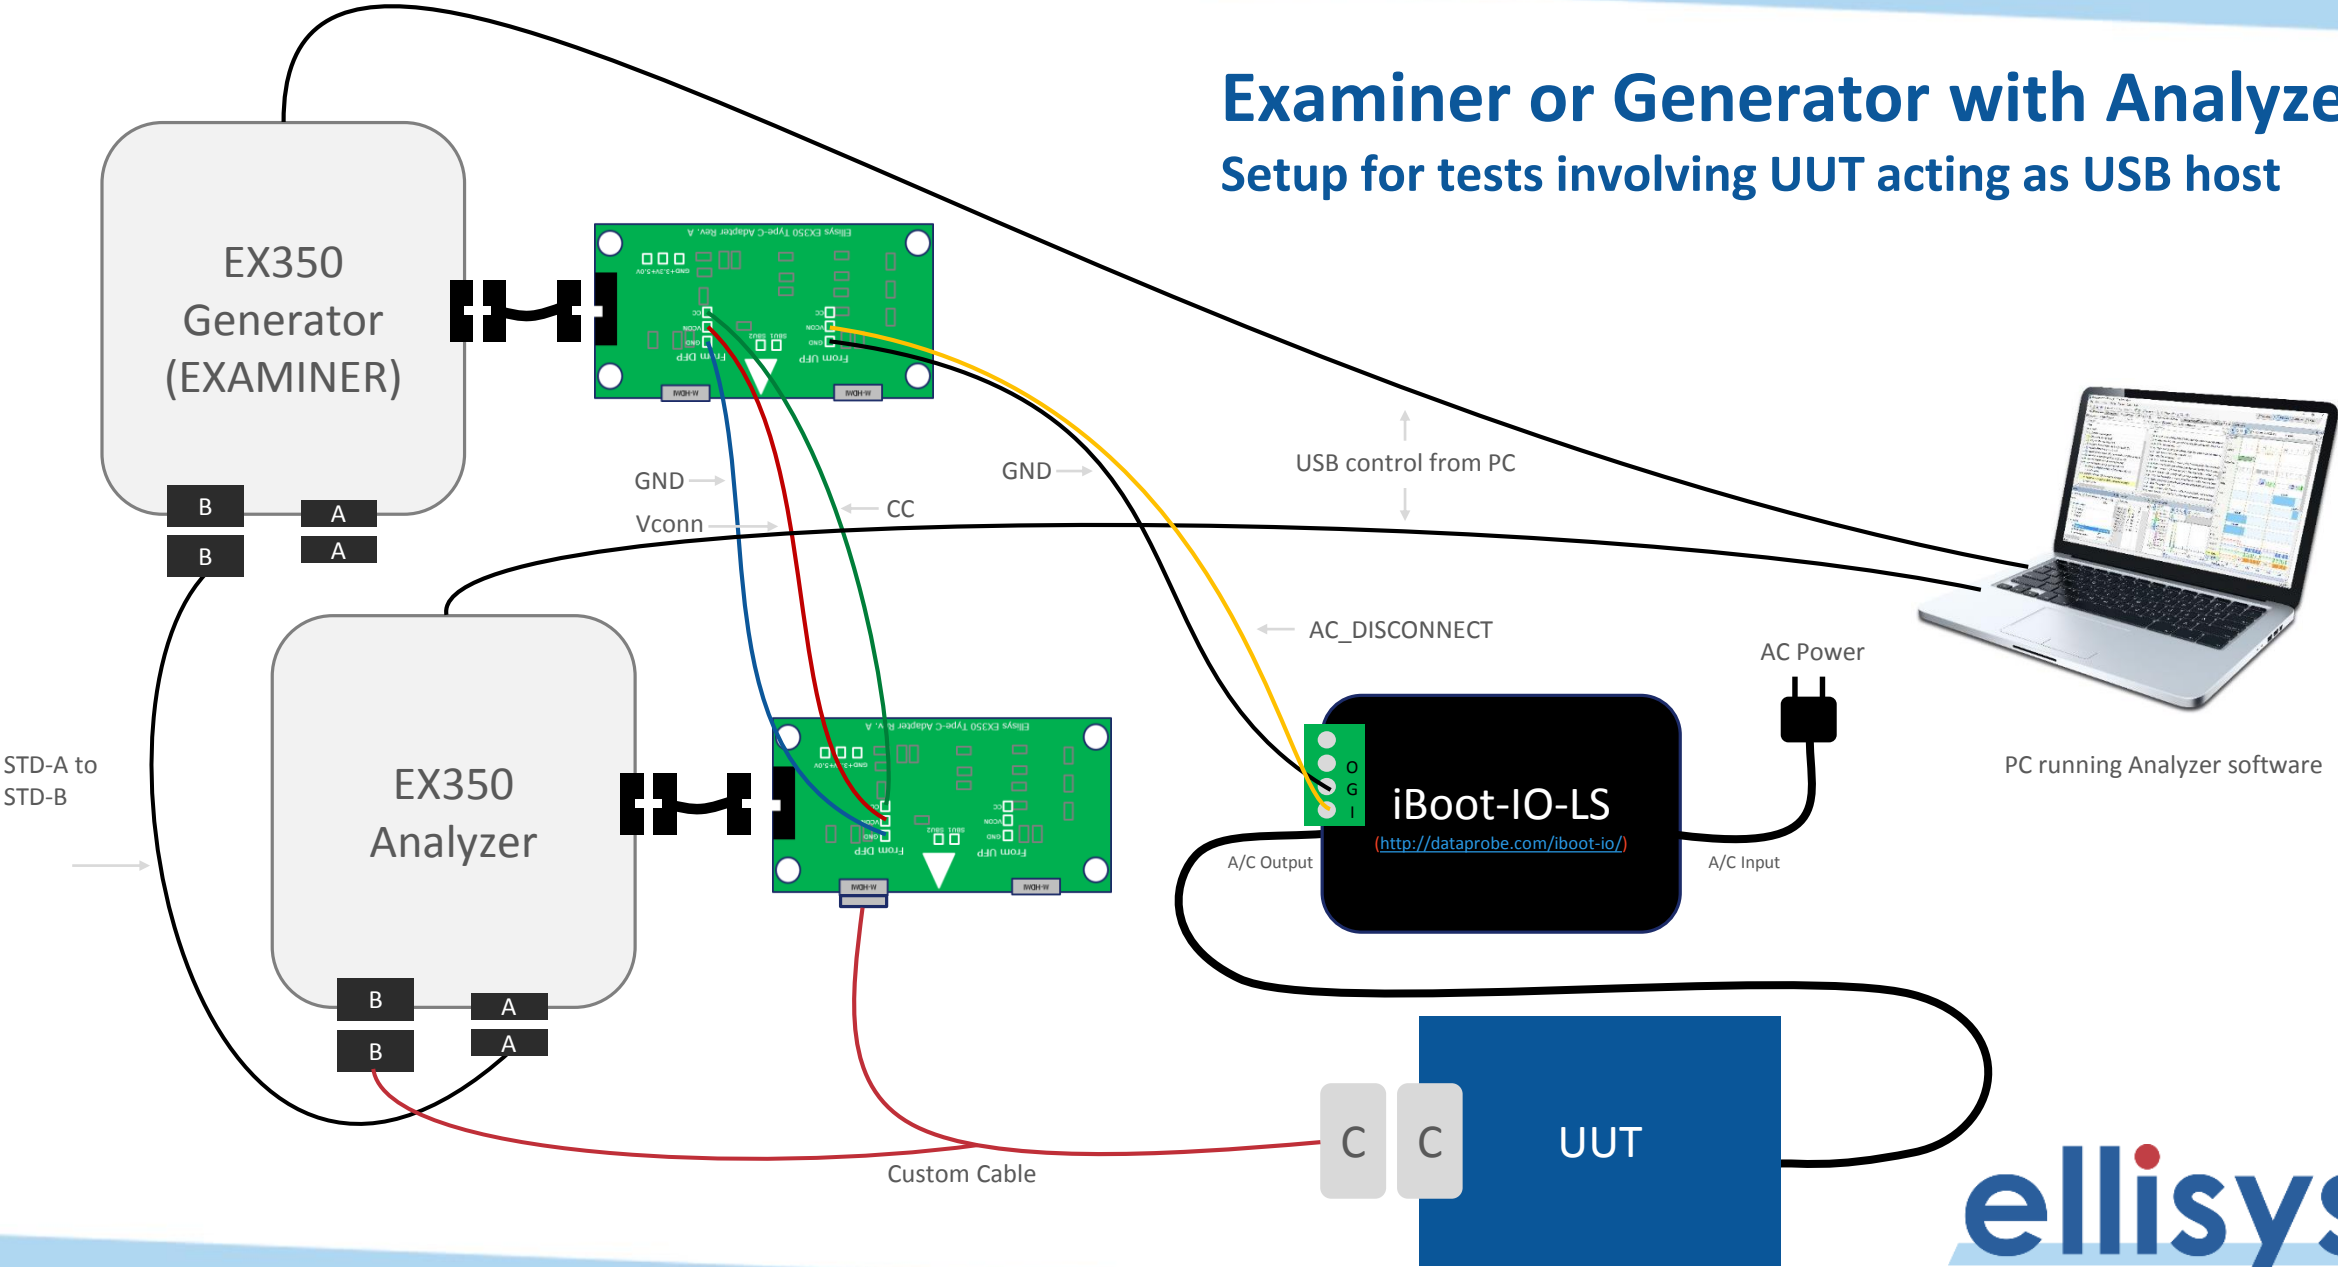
Examiner or Generator with Analyze

Setup for tests involving UUT acting as USB host

EX350
Generator
(EXAMINER)

B
B
A
A

GND
Vconn
CC
GND

USB control from PC

AC_DISCONNECT

AC Power

EX350
Analyzer

B
B
A
A

STD-A to
STD-B

O
G
I

iBoot-IO-LS
(http://dataprobe.com/iboot-io/)

A/C Output
A/C Input

PC running Analyzer software

C
C
UUT

Custom Cable

ellisys